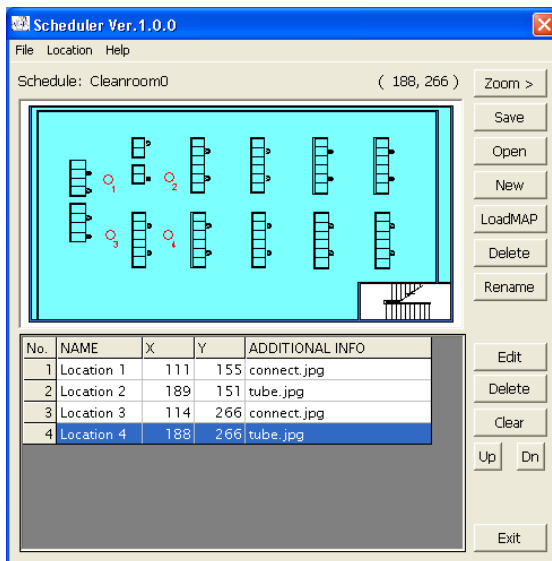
Scheduler Ver.1.0.0

File Location Help

Schedule: Cleanroom0

( 188, 266 )

Zoom >

Save

Open

New

LoadMAP

Delete

Rename

1

2

3

4

| No. | NAME | X | Y | ADDITIONAL INFO |
|---|---|---|---|---|
| 1 | Location 1 | 111 | 155 | connect.jpg |
| 2 | Location 2 | 189 | 151 | tube.jpg |
| 3 | Location 3 | 114 | 266 | connect.jpg |
| 4 | Location 4 | 188 | 266 | tube.jpg |

Edit

Delete

Clear

Up

Dn

Exit